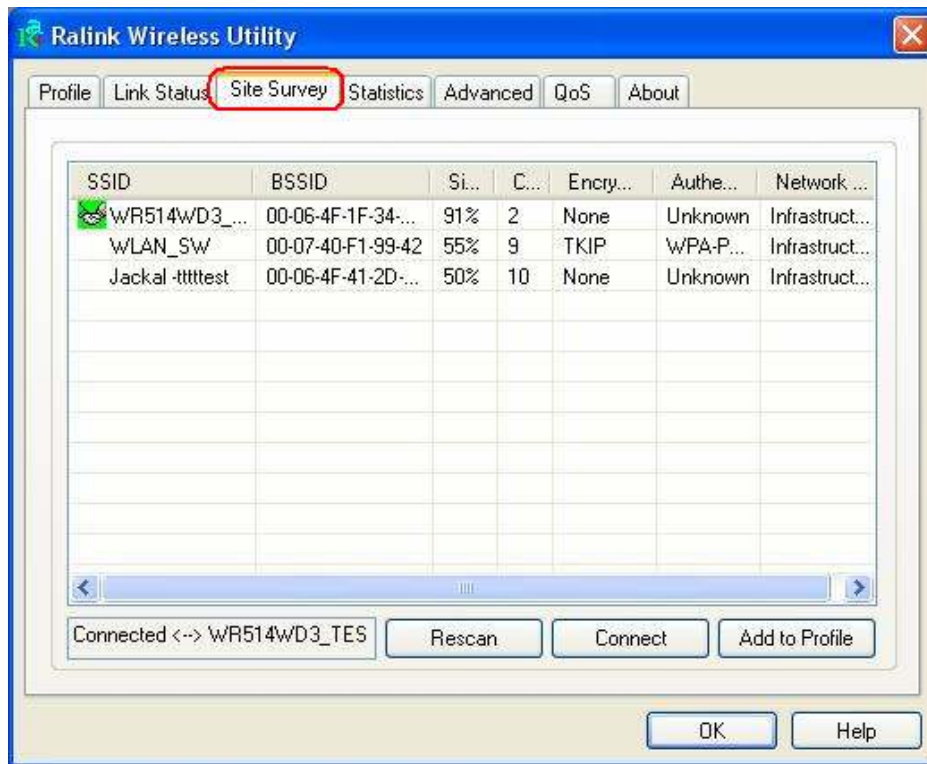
Ralink Wireless Utility

Profile | Link Status | Site Survey | Statistics | Advanced | QoS | About

| SSID | BSSID | Si... | C... | Encry... | Authe... | Network ... |
|---|---|---|---|---|---|---|
| WR514WD3_... | 00-06-4F-1F-34-... | 91% | 2 | None | Unknown | Infrastruct... |
| WLAN_SW | 00-07-40-F1-99-42 | 55% | 9 | TKIP | WPA-P... | Infrastruct... |
| Jackal -tttttest | 00-06-4F-41-2D-... | 50% | 10 | None | Unknown | Infrastruct... |

Connected <--> WR514WD3_TES

Rescan

Connect

Add to Profile

OK

Help